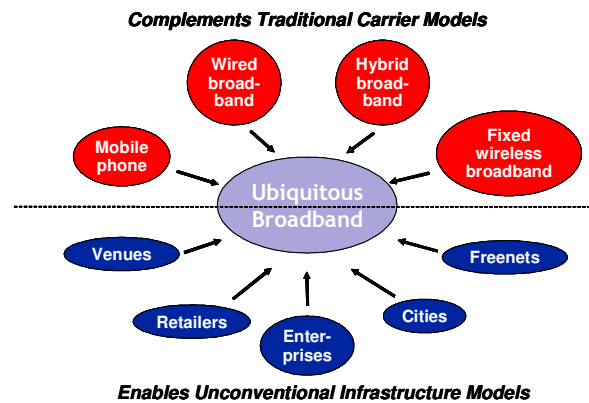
Complements Traditional Carrier Models

Wired broadband

Hybrid broadband

Mobile phone

Fixed wireless broadband

Ubiquitous Broadband

Venues

Freenets

Retailers

Enterprises

Cities

Enables Unconventional Infrastructure Models